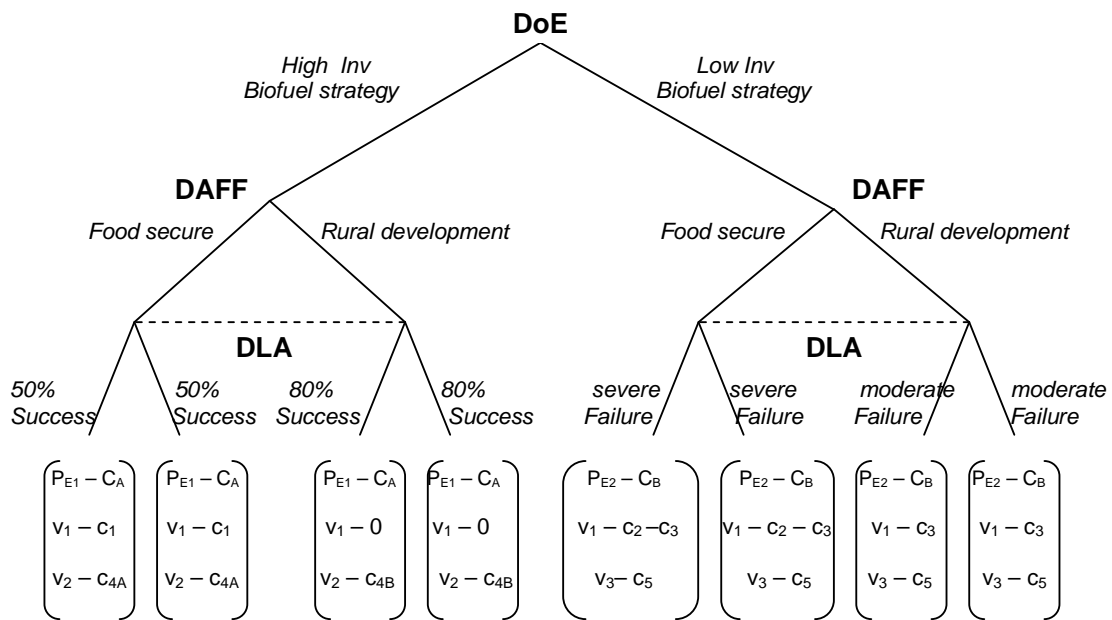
DoE

High Inv Biofuel strategy

Low Inv Biofuel strategy

DAFF

DAFF

Food secure

Rural development

Food secure

Rural development

DLA

DLA

50% Success

50% Success

80% Success

80% Success

severe Failure

severe Failure

moderate Failure

moderate Failure

$\begin{pmatrix} P_{E1} - C_A \\ v_1 - c_1 \\ v_2 - c_{4A} \end{pmatrix}$ $\begin{pmatrix} P_{E1} - C_A \\ v_1 - c_1 \\ v_2 - c_{4A} \end{pmatrix}$ $\begin{pmatrix} P_{E1} - C_A \\ v_1 - 0 \\ v_2 - c_{4B} \end{pmatrix}$ $\begin{pmatrix} P_{E1} - C_A \\ v_1 - 0 \\ v_2 - c_{4B} \end{pmatrix}$ $\begin{pmatrix} P_{E2} - C_B \\ v_1 - c_2 - c_3 \\ v_3 - c_5 \end{pmatrix}$ $\begin{pmatrix} P_{E2} - C_B \\ v_1 - c_2 - c_3 \\ v_3 - c_5 \end{pmatrix}$ $\begin{pmatrix} P_{E2} - C_B \\ v_1 - c_3 \\ v_3 - c_5 \end{pmatrix}$ $\begin{pmatrix} P_{E2} - C_B \\ v_1 - c_3 \\ v_3 - c_5 \end{pmatrix}$